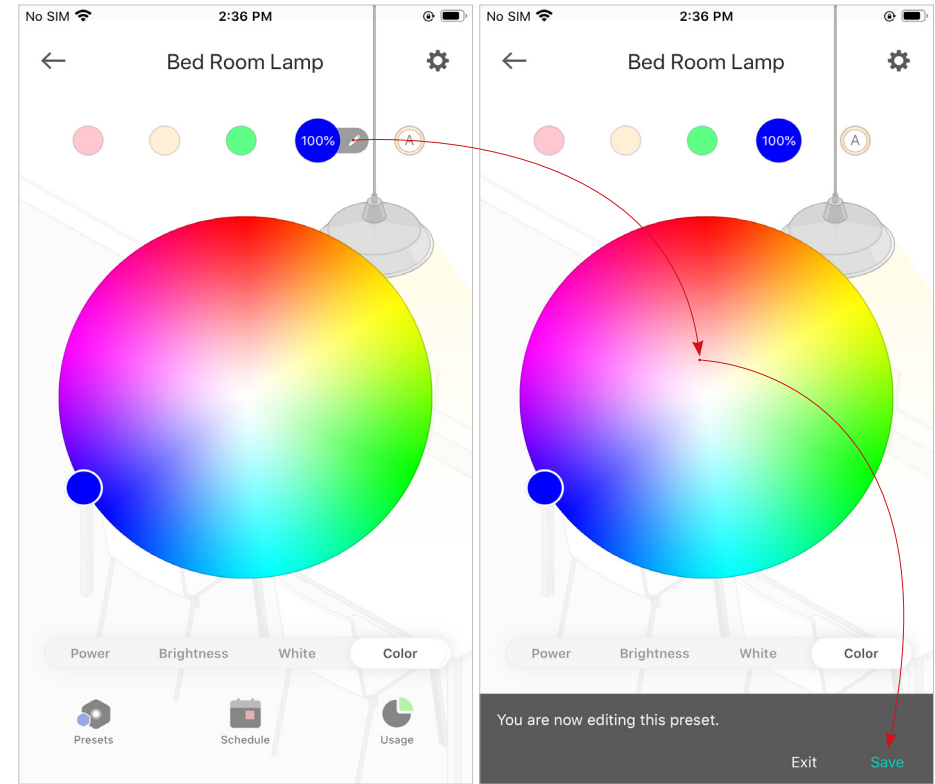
No SIM 2:36 PM

Bed Room Lamp

100%

A

Power Brightness White Color

Presets Schedule Usage

No SIM 2:36 PM

Bed Room Lamp

100%

A

Power Brightness White Color

You are now editing this preset.

Exit Save